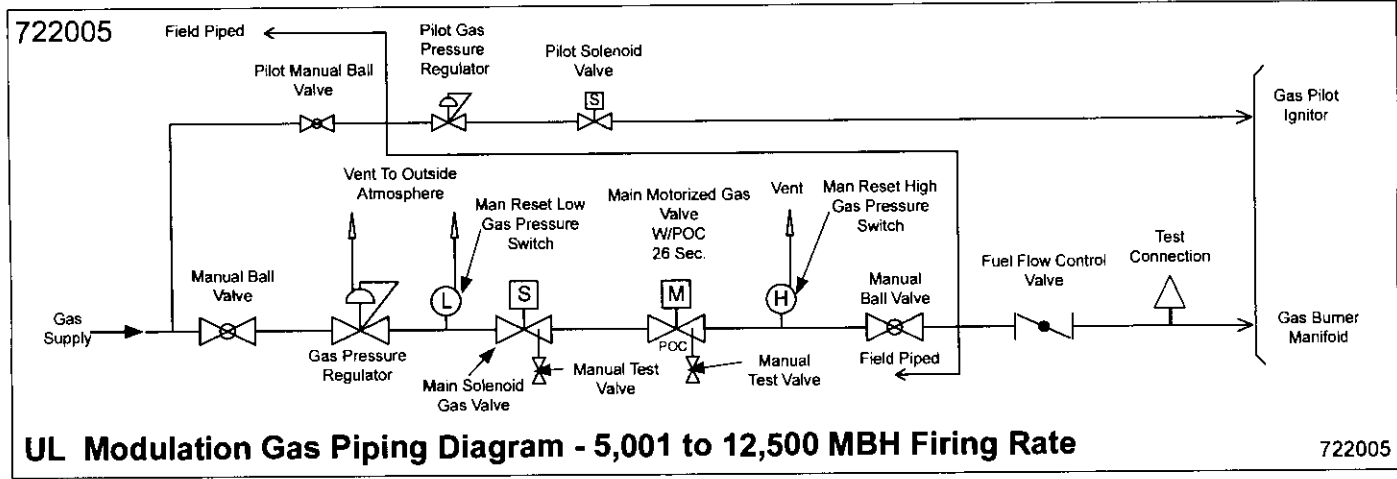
722005

Field Piped

Pilot Gas Pressure Regulator

Pilot Solenoid Valve

S

Pilot Manual Ball Valve

Gas Pilot Ignitor

Vent To Outside Atmosphere

Man Reset Low Gas Pressure Switch

Main Motorized Gas Valve W/POC 26 Sec.

Vent

Man Reset High Gas Pressure Switch

Fuel Flow Control Valve

Test Connection

Manual Ball Valve

Manual Ball Valve

Gas Supply

L

S

M

POC

H

Gas Burner Manifold

Gas Pressure Regulator

Main Solenoid Gas Valve

Manual Test Valve

Manual Test Valve

Field Piped

UL Modulation Gas Piping Diagram - 5,001 to 12,500 MBH Firing Rate

722005